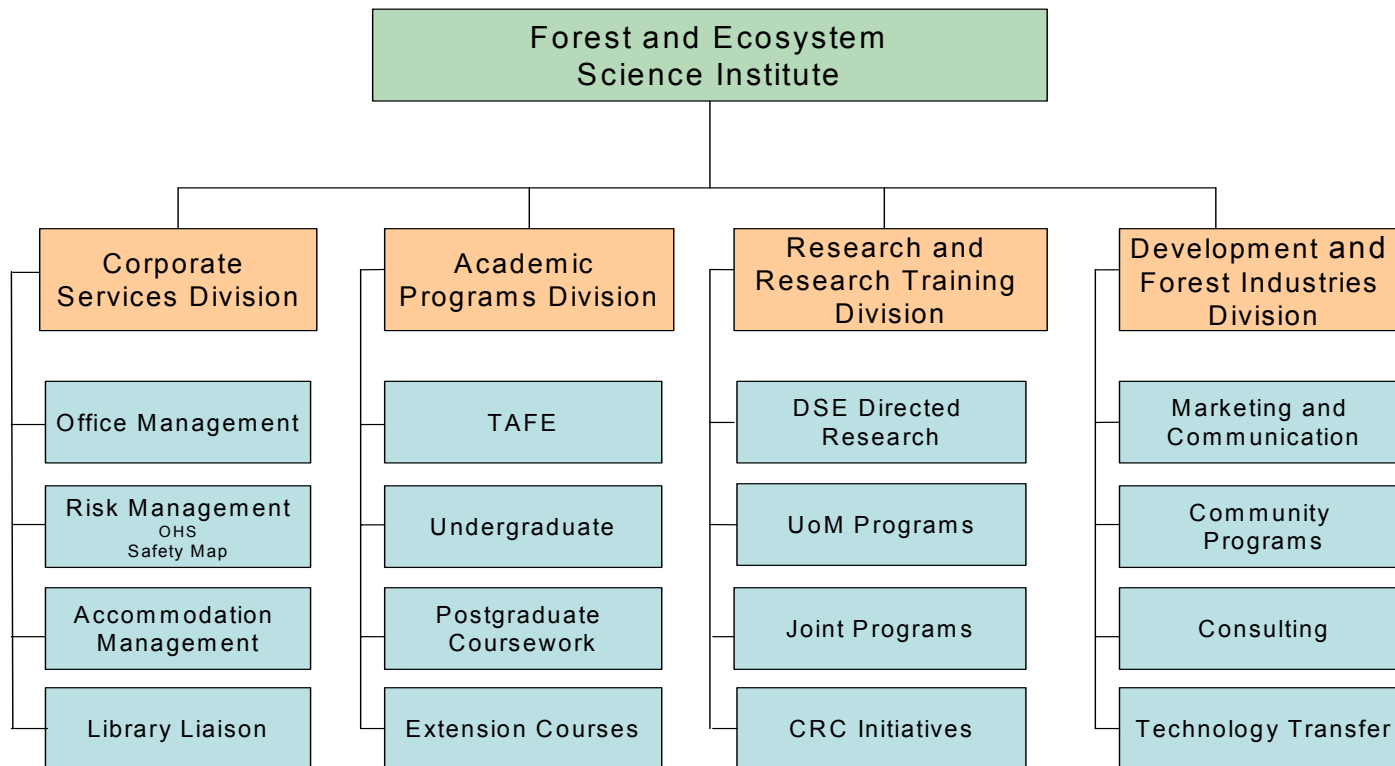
Forest and Ecosystem Science Institute

Corporate Services Division

Office Management

Risk Management
OHS
Safety Map

Accommodation Management

Library Liaison

Academic Programs Division

TAFE

Undergraduate

Postgraduate Coursework

Extension Courses

Research and Research Training Division

DSE Directed Research

UoM Programs

Joint Programs

CRC Initiatives

Development and Forest Industries Division

Marketing and Communication

Community Programs

Consulting

Technology Transfer